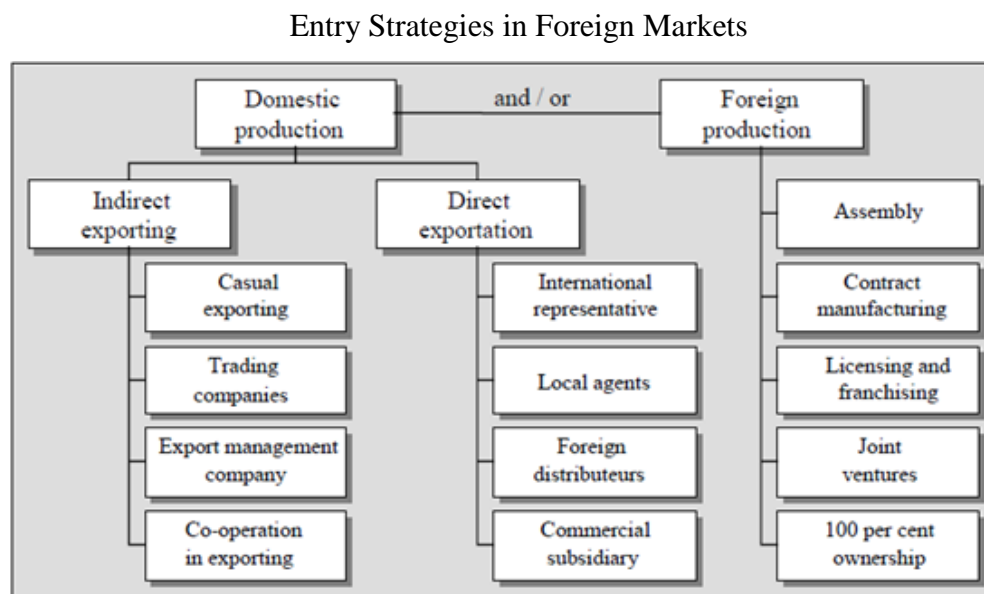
Entry Strategies in Foreign Markets

Domestic production

and / or

Foreign production

Indirect exporting

Casual exporting

Trading companies

Export management company

Co-operation in exporting

Direct exportation

International representative

Local agents

Foreign distributeurs

Commercial subsidiary

Assembly

Contract manufacturing

Licensing and franchising

Joint ventures

100 per cent ownership